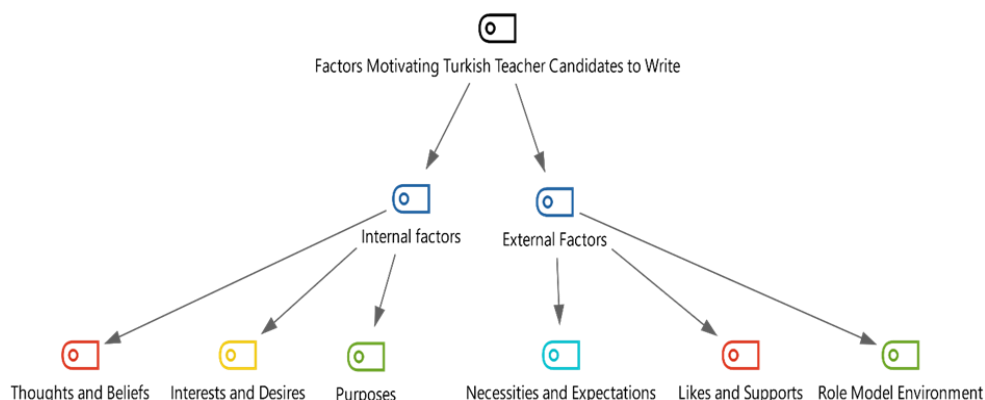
Factors Motivating Turkish Teacher Candidates to Write

Internal factors

External Factors

Thoughts and Beliefs

Interests and Desires

Purposes

Necessities and Expectations

Likes and Supports

Role Model Environment